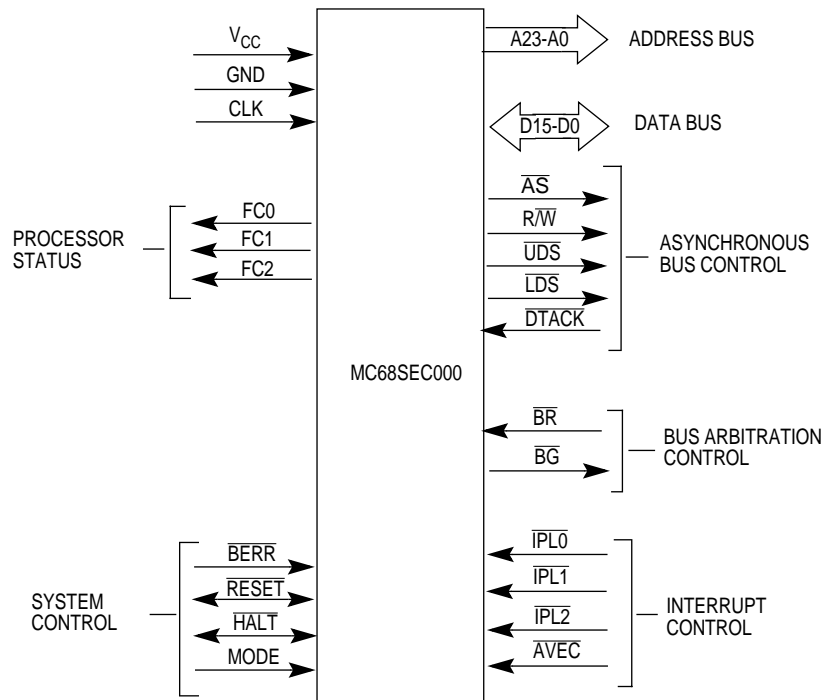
$V_{CC}$
GND
CLK

A23-A0
ADDRESS BUS

D15-D0
DATA BUS

PROCESSOR STATUS
FC0
FC1
FC2

$\overline{AS}$
$R/\overline{W}$
$\overline{UDS}$
$\overline{LDS}$
$\overline{DTACK}$
ASYNCHRONOUS BUS CONTROL

MC68SEC000

$\overline{BR}$
$\overline{BG}$
BUS ARBITRATION CONTROL

SYSTEM CONTROL
$\overline{BERR}$
$\overline{RESET}$
$\overline{HALT}$
MODE

$\overline{IPL0}$
$\overline{IPL1}$
$\overline{IPL2}$
$\overline{AVEC}$
INTERRUPT CONTROL